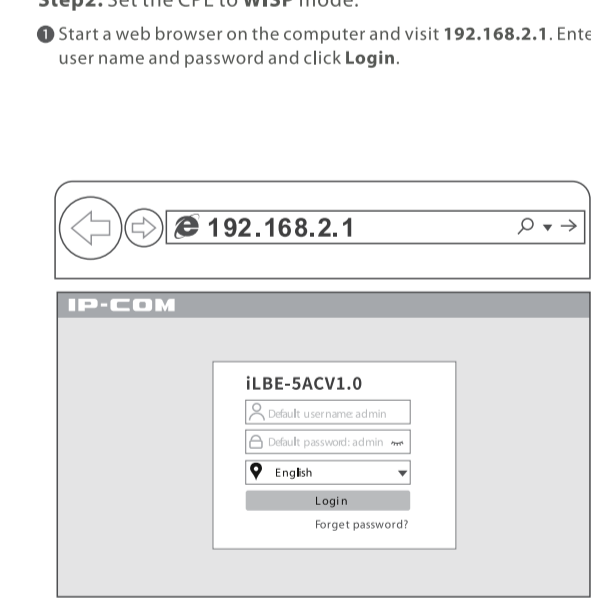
Step2: Set the CPE to WISP mode.

❶ Start a web browser on the computer and visit 192.168.2.1. Ente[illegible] user name and password and click Login.

192.168.2.1

IP-COM

iLBE-5ACV1.0

Default username: admin

Default password: admin

English

Login

Forget password?